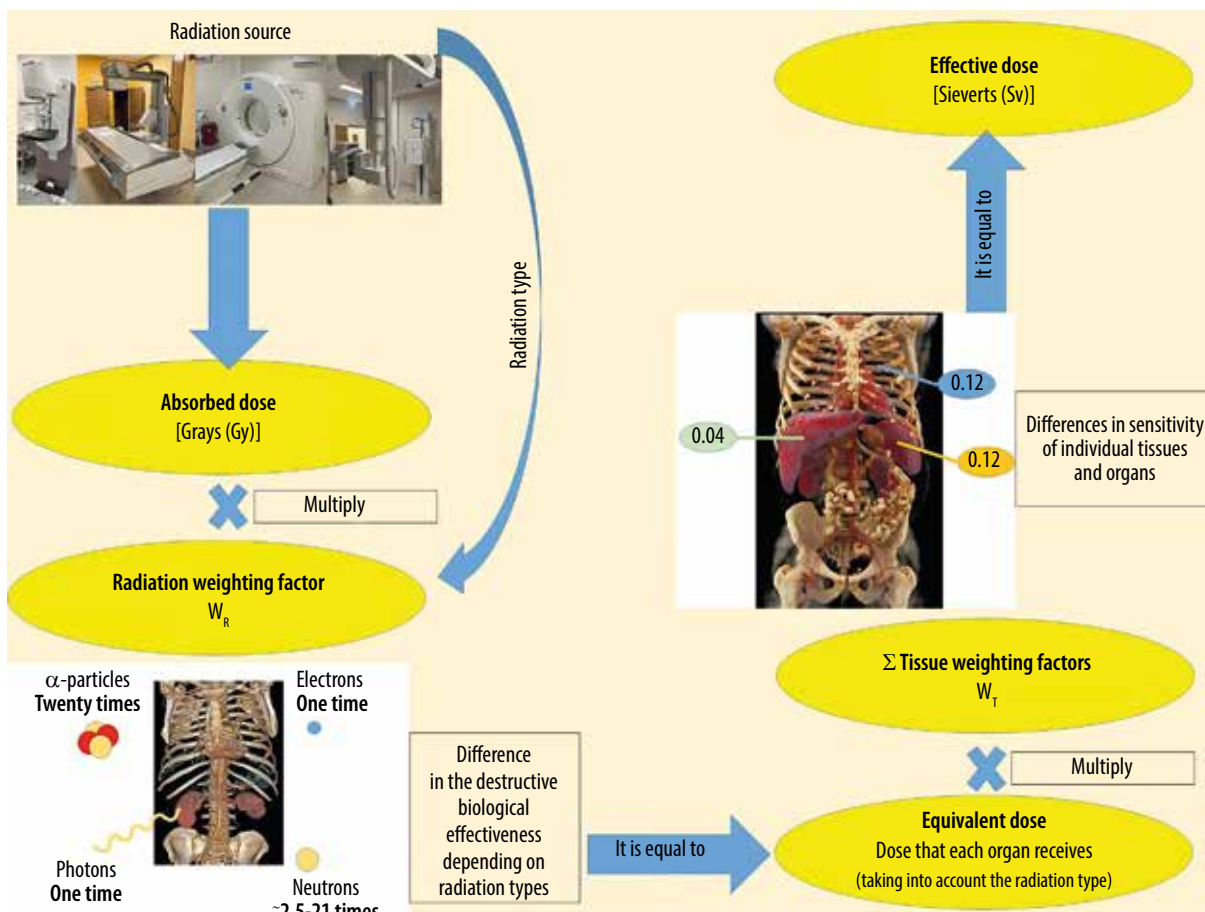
Radiation source

Radiation type

Absorbed dose
[Grays (Gy)]

Multiply

Radiation weighting factor
$W_R$

$\alpha$-particles
Twenty times

Electrons
One time

Photons
One time

Neutrons
~2.5-21 times

Difference in the destructive biological effectiveness depending on radiation types

It is equal to

Effective dose
[Sieverts (Sv)]

It is equal to

0.12

0.04

0.12

Differences in sensitivity of individual tissues and organs

$\Sigma$ Tissue weighting factors
$W_T$

Multiply

Equivalent dose
Dose that each organ receives
(taking into account the radiation type)